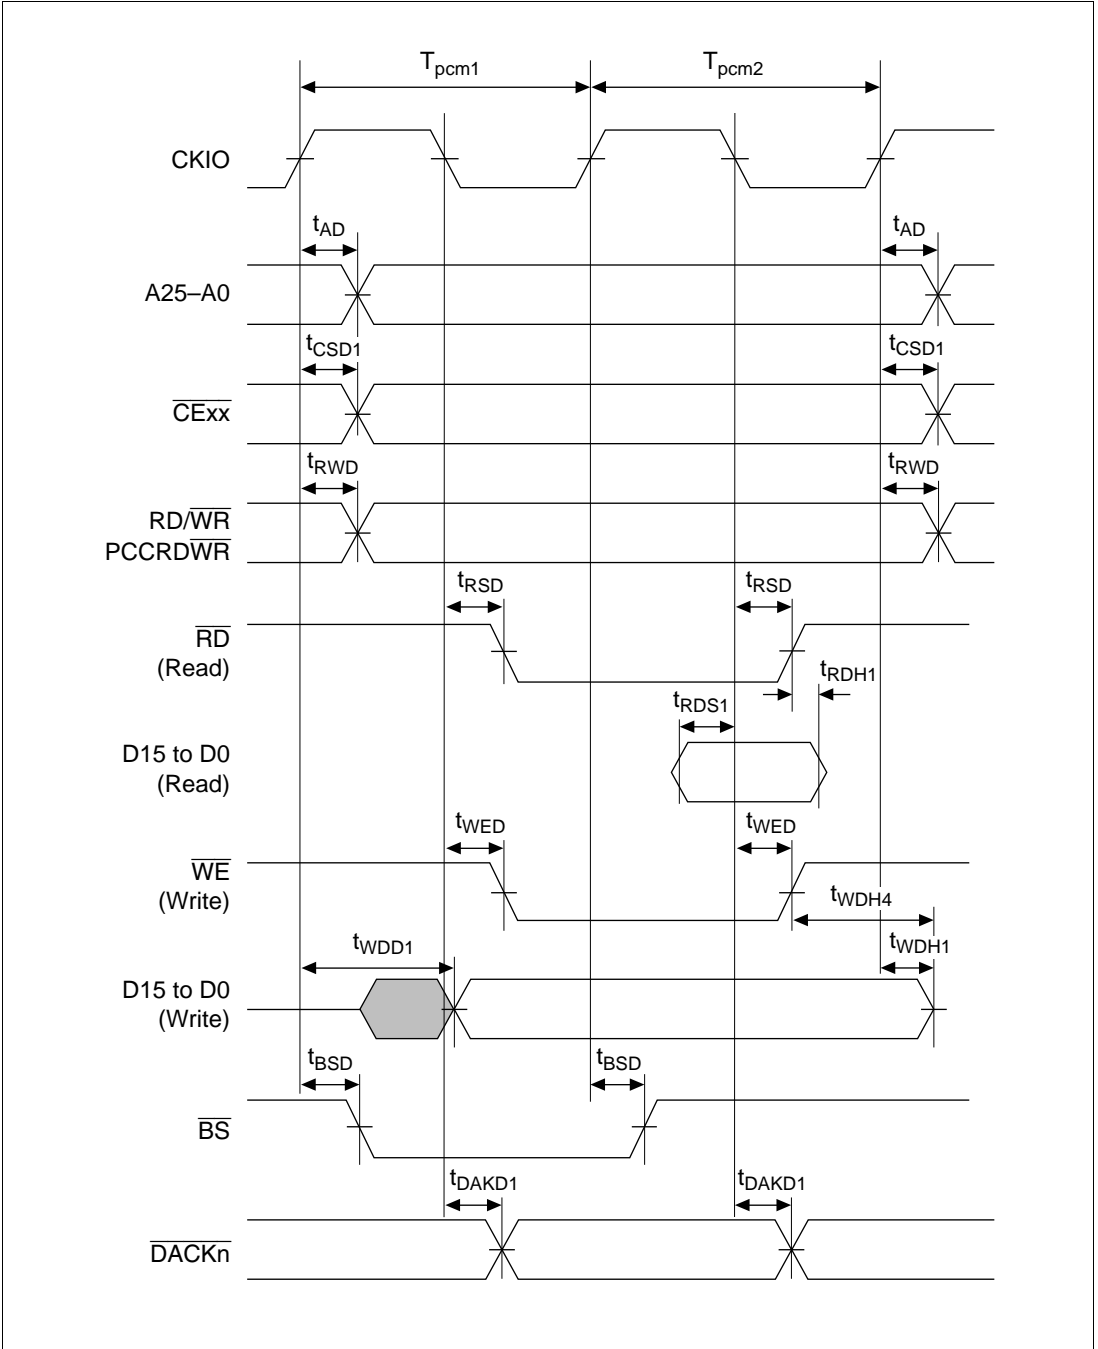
$T_{pcm1}$ $T_{pcm2}$

CKIO

$t_{AD}$ $t_{AD}$

A25–A0

$t_{CSD1}$ $t_{CSD1}$

$\overline{CExx}$

$t_{RWD}$ $t_{RWD}$

RD/$\overline{WR}$
PCCRD$\overline{WR}$

$t_{RSD}$ $t_{RSD}$

$\overline{RD}$
(Read)

$t_{RDH1}$

$t_{RDS1}$

D15 to D0
(Read)

$t_{WED}$ $t_{WED}$

$\overline{WE}$
(Write)

$t_{WDH4}$

$t_{WDD1}$

$t_{WDH1}$

D15 to D0
(Write)

$t_{BSD}$ $t_{BSD}$

$\overline{BS}$

$t_{DAKD1}$ $t_{DAKD1}$

$\overline{DACKn}$